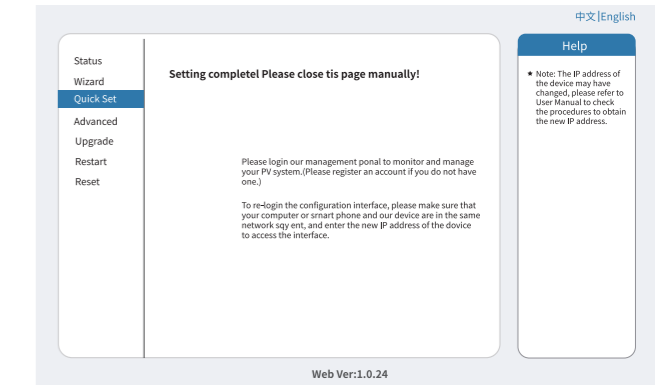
中文|English

Status
Wizard
Quick Set
Advanced
Upgrade
Restart
Reset

Setting completel Please close tis page manually!

Please login our management ponal to monitor and manage your PV system.(Please register an account if you do not have one.)

To re-login the configuration interface, please make sure that your computer or srnart phone and our device are in the same network sqy ent, and enter the new IP address of the dovice to access the interface.

Help

★ Note: The IP address of the device may have changed, please refer to User Manual to check the procedures to obtain the new IP address.

Web Ver:1.0.24